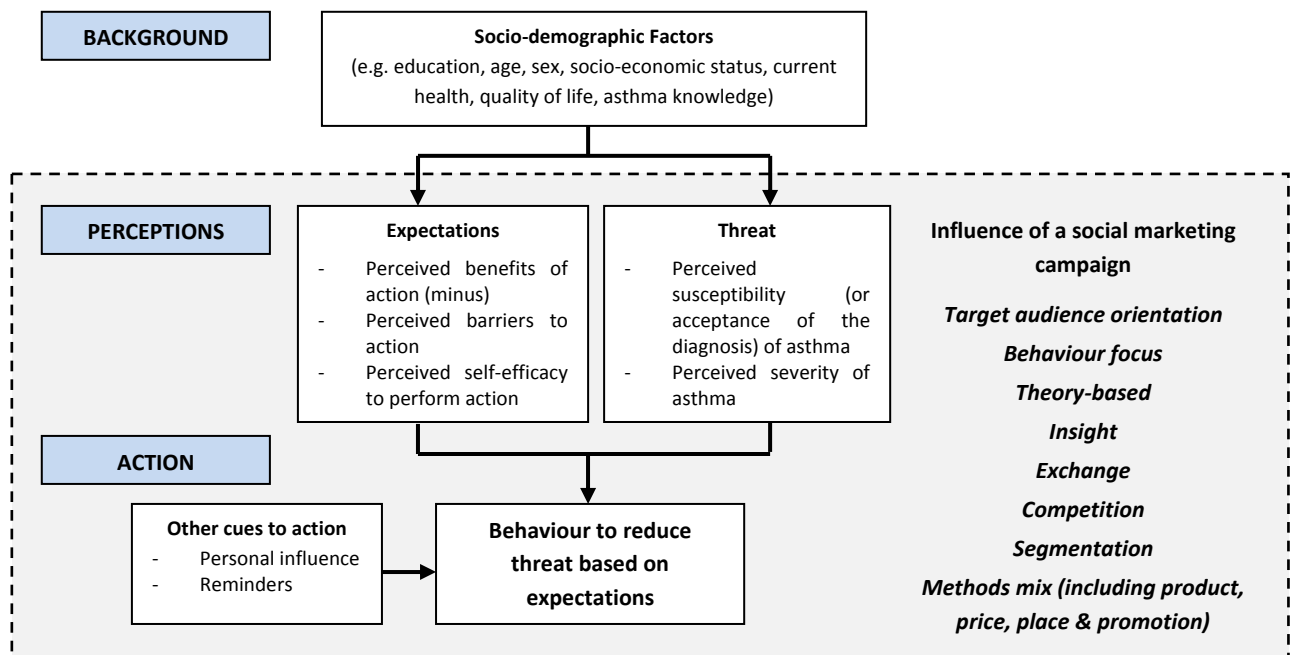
BACKGROUND

Socio-demographic Factors
(e.g. education, age, sex, socio-economic status, current health, quality of life, asthma knowledge)

PERCEPTIONS

Expectations
- Perceived benefits of action (minus)
- Perceived barriers to action
- Perceived self-efficacy to perform action

Threat
- Perceived susceptibility (or acceptance of the diagnosis) of asthma
- Perceived severity of asthma

Influence of a social marketing campaign

Target audience orientation

Behaviour focus

Theory-based

Insight

Exchange

Competition

Segmentation

Methods mix (including product, price, place & promotion)

ACTION

Other cues to action
- Personal influence
- Reminders

Behaviour to reduce threat based on expectations